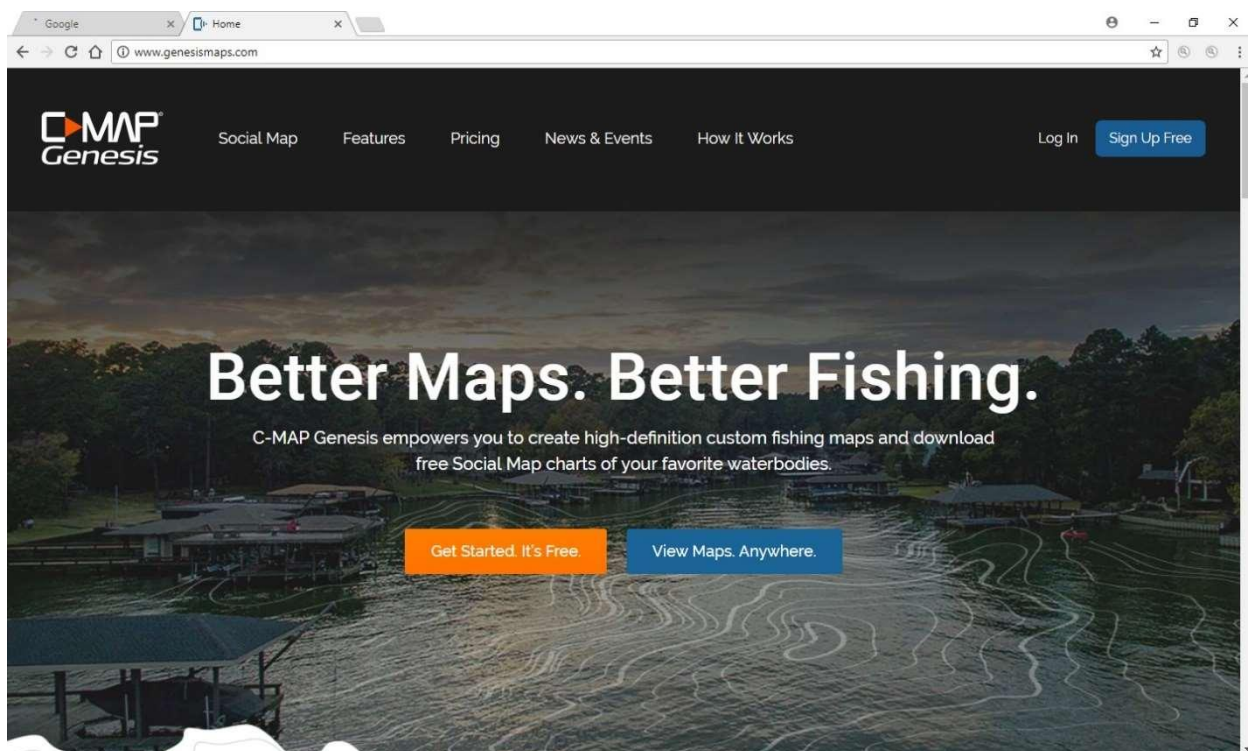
Google
Home
www.genesismaps.com

C-MAP Genesis
Social Map
Features
Pricing
News & Events
How It Works
Log In
Sign Up Free

Better Maps. Better Fishing.

C-MAP Genesis empowers you to create high-definition custom fishing maps and download free Social Map charts of your favorite waterbodies.

Get Started. It's Free.
View Maps. Anywhere.